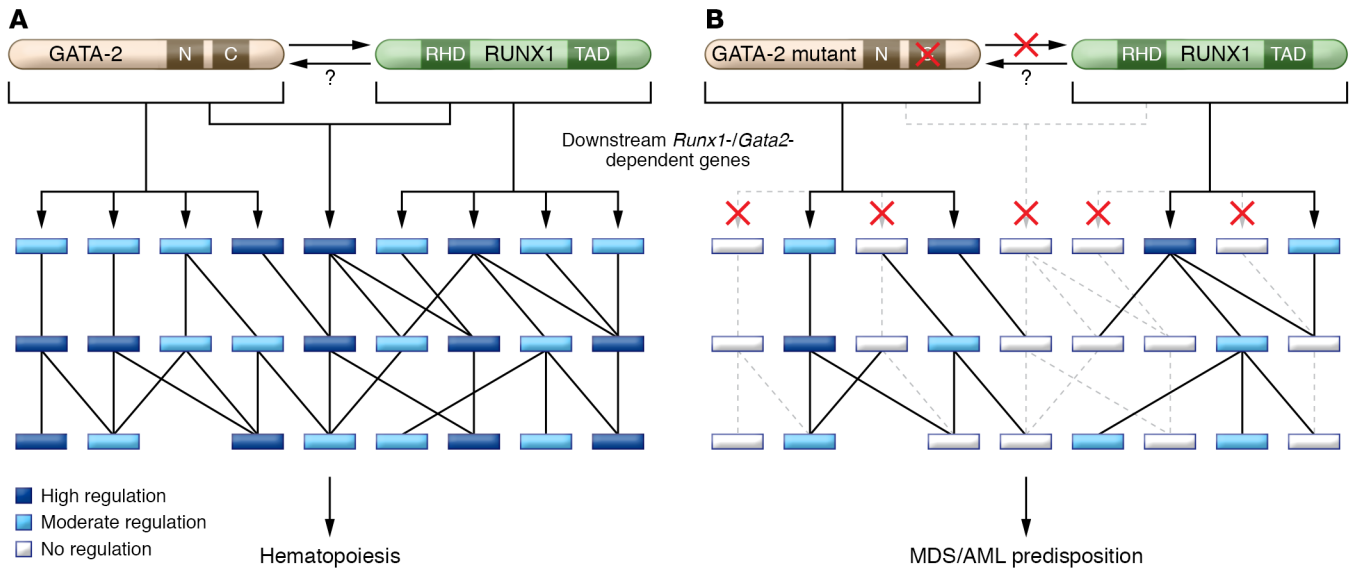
A

GATA-2 N C

RHD RUNX1 TAD

?

B

GATA-2 mutant N C

RHD RUNX1 TAD

?

Downstream *Runx1*-/*Gata2*-dependent genes

High regulation

Moderate regulation

No regulation

Hematopoiesis

MDS/AML predisposition